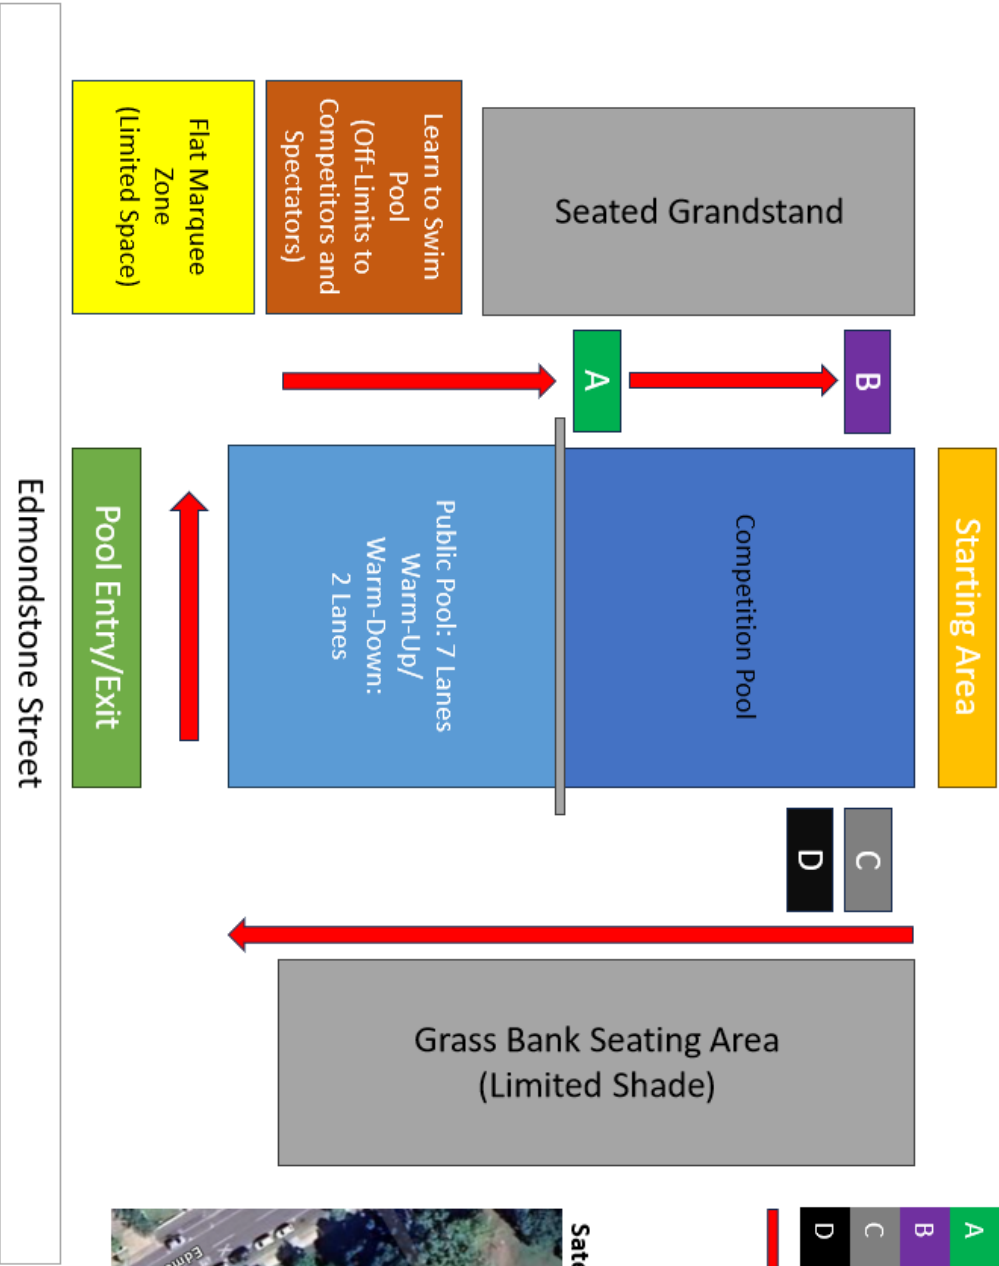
Seated Grandstand

Learn to Swim Pool (Off-Limits to Competitors and Spectators)

Flat Marquee Zone (Limited Space)

A

B

Starting Area

Competition Pool

Public Pool: 7 Lanes Warm-Up/ Warm-Down: 2 Lanes

Pool Entry/Exit

Edmondstone Street

C

D

Grass Bank Seating Area (Limited Shade)

A
B
C
D

Sat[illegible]

Edm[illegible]